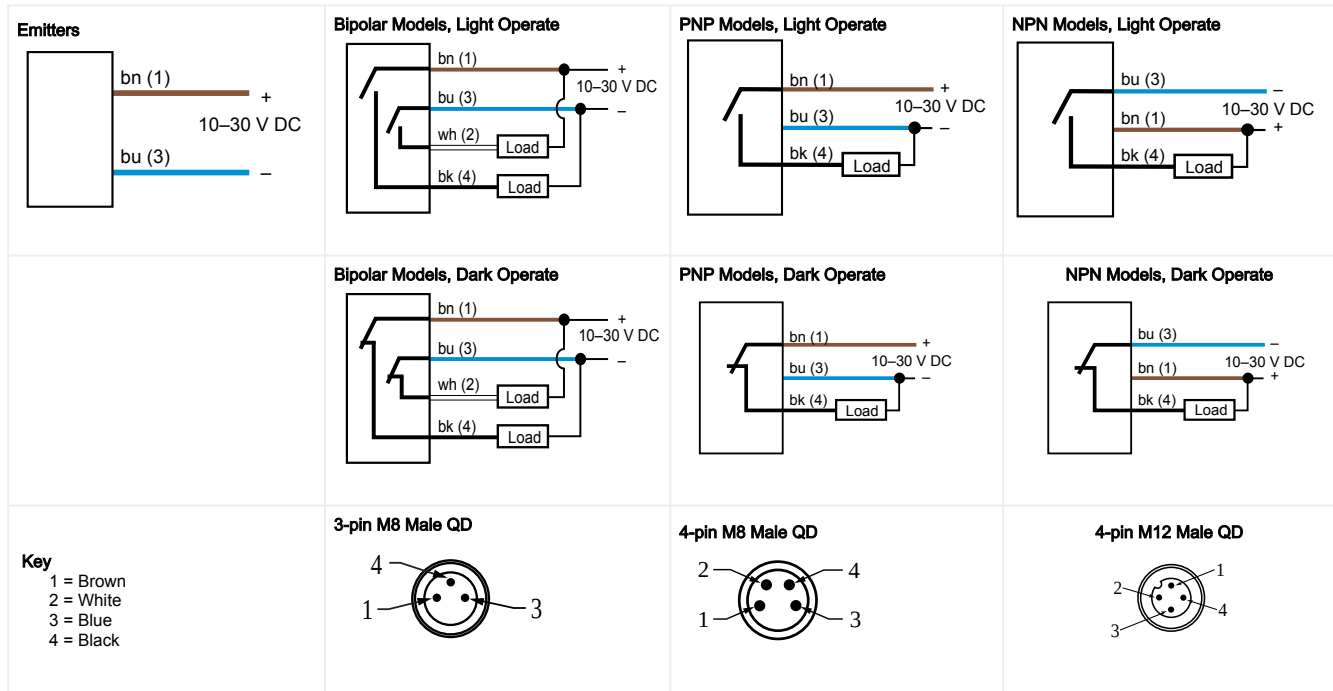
Emitters

bn (1)
+
10–30 V DC
bu (3)
–

Bipolar Models, Light Operate

bn (1)
+
10–30 V DC
bu (3)
–
wh (2)
Load
bk (4)
Load

PNP Models, Light Operate

bn (1)
+
10–30 V DC
bu (3)
–
bk (4)
Load

NPN Models, Light Operate

bu (3)
–
10–30 V DC
bn (1)
+
bk (4)
Load

Bipolar Models, Dark Operate

bn (1)
+
10–30 V DC
bu (3)
–
wh (2)
Load
bk (4)
Load

PNP Models, Dark Operate

bn (1)
+
10–30 V DC
bu (3)
–
bk (4)
Load

NPN Models, Dark Operate

bu (3)
–
10–30 V DC
bn (1)
+
bk (4)
Load

Key
1 = Brown
2 = White
3 = Blue
4 = Black

3-pin M8 Male QD

4
1
3

4-pin M8 Male QD

2
4
1
3

4-pin M12 Male QD

2
1
4
3